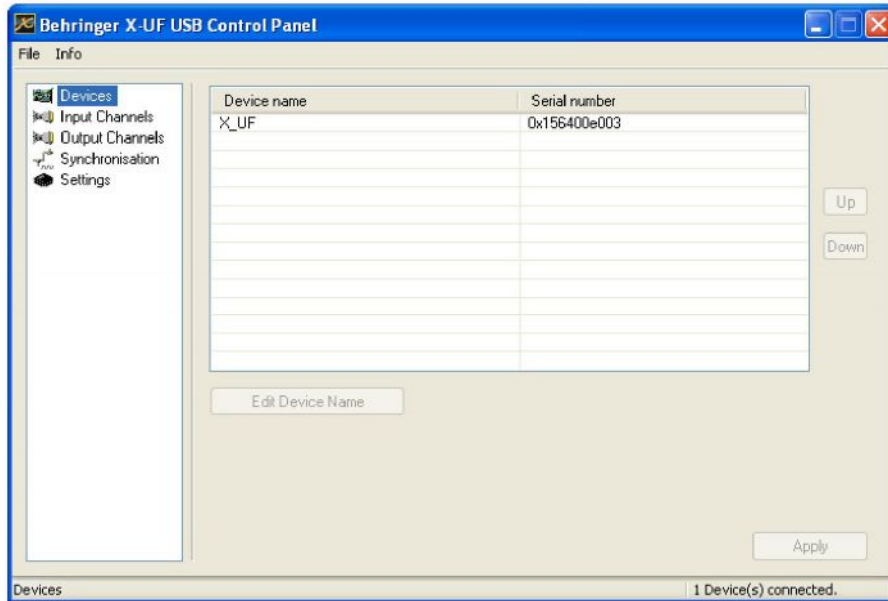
Behringer X-UF USB Control Panel

File Info

Devices
Input Channels
Output Channels
Synchronisation
Settings

| Device name | Serial number |
|---|---|
| X_UF | 0x156400e003 |

Up

Down

Edit Device Name

Apply

Devices

1 Device(s) connected.